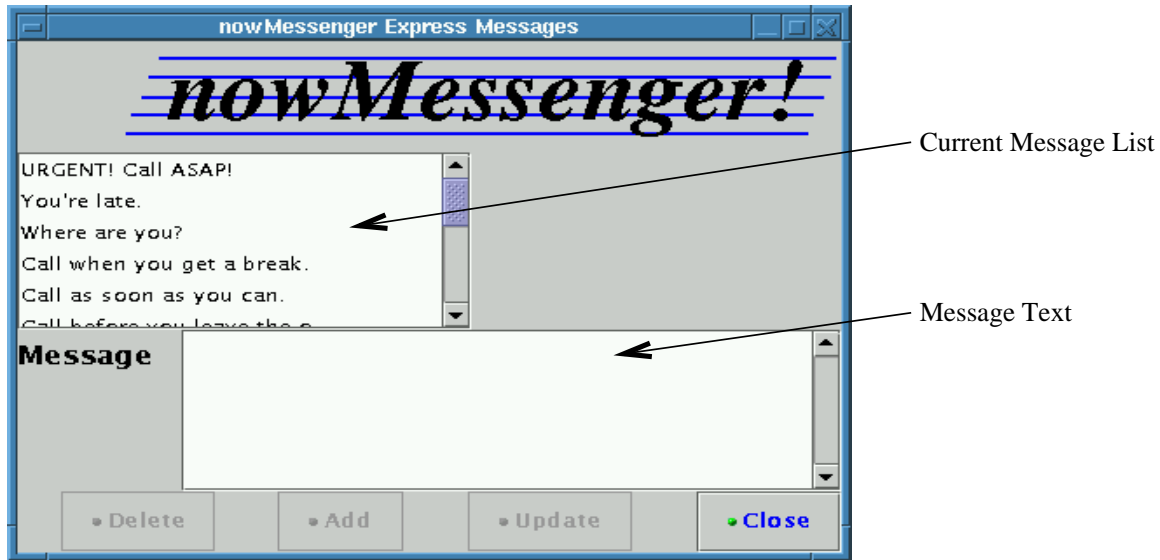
nowMessenger Express Messages

nowMessenger!

URGENT! Call ASAP!
You're late.
Where are you?
Call when you get a break.
Call as soon as you can.
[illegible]

Current Message List

Message

Message Text

Delete
Add
Update
Close